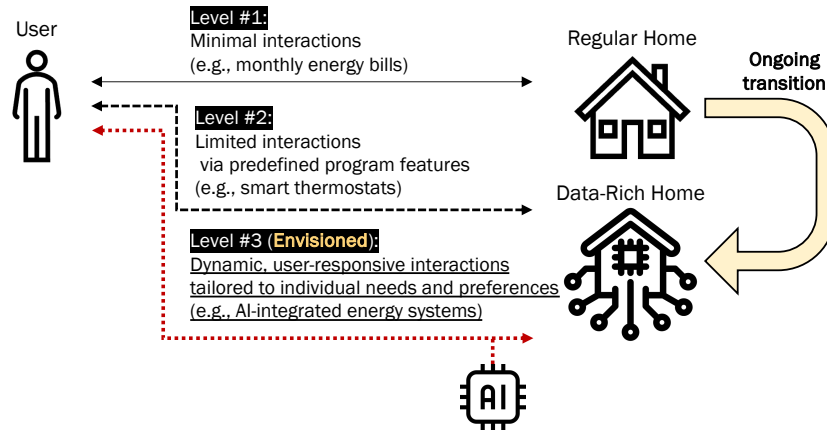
User

Level #1:
Minimal interactions
(e.g., monthly energy bills)

Regular Home

Ongoing transition

Level #2:
Limited interactions
via predefined program features
(e.g., smart thermostats)

Data-Rich Home

Level #3 (Envisioned):
Dynamic, user-responsive interactions
tailored to individual needs and preferences
(e.g., AI-integrated energy systems)

AI